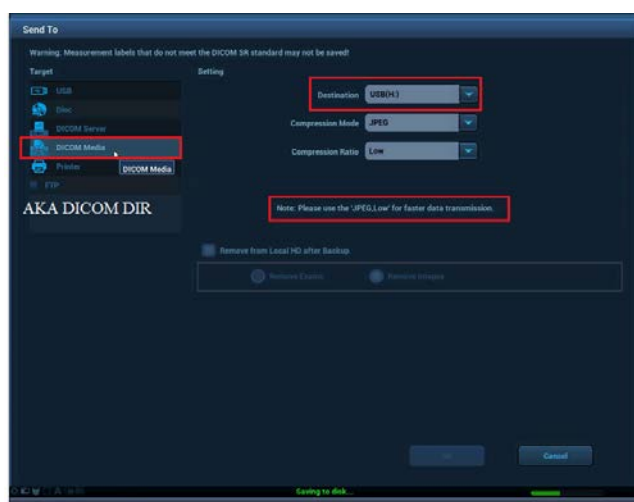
Send To

Warning: Measurement labels that do not meet the DICOM SR standard may not be saved!

Target

USB

Disc

DICOM Server

DICOM Media

Printer

DICOM Media

FTP

AKA DICOM DIR

Setting

Destination USB(H:)

Compression Mode JPEG

Compression Ratio Low

Note: Please use the 'JPEG,Low' for faster data transmission.

Remove from Local HD after Backup.

Remove Exams

Remove Images

OK

Cancel

Saving to disk...